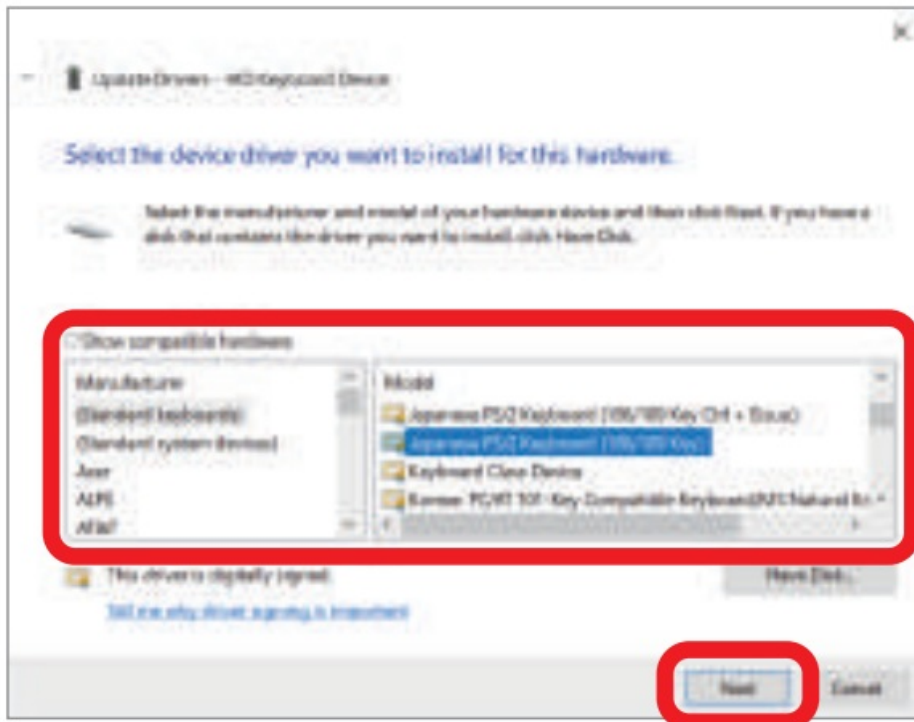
Update Drivers - HID Keyboard Device

Select the device driver you want to install for this hardware.

Select the manufacturer and model of your hardware device and then click Next. If you have a disk that contains the driver you want to install, click Have Disk.

Show compatible hardware

| Manufacturer | Model |
|---|---|
| (Standard keyboards) | Japanese PS/2 Keyboard (106/109 Key Ctrl + Eisuu) |
| (Standard system devices) | Japanese PS/2 Keyboard (106/109 Key) |
| Acer | Keyboard Class Device |
| ALPS | Korean PC/AT 101-Key Compatible Keyboard/MS Natural Ke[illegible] |
| Allied | |

This driver is digitally signed.
Tell me why driver signing is important

Have Disk...

Next Cancel